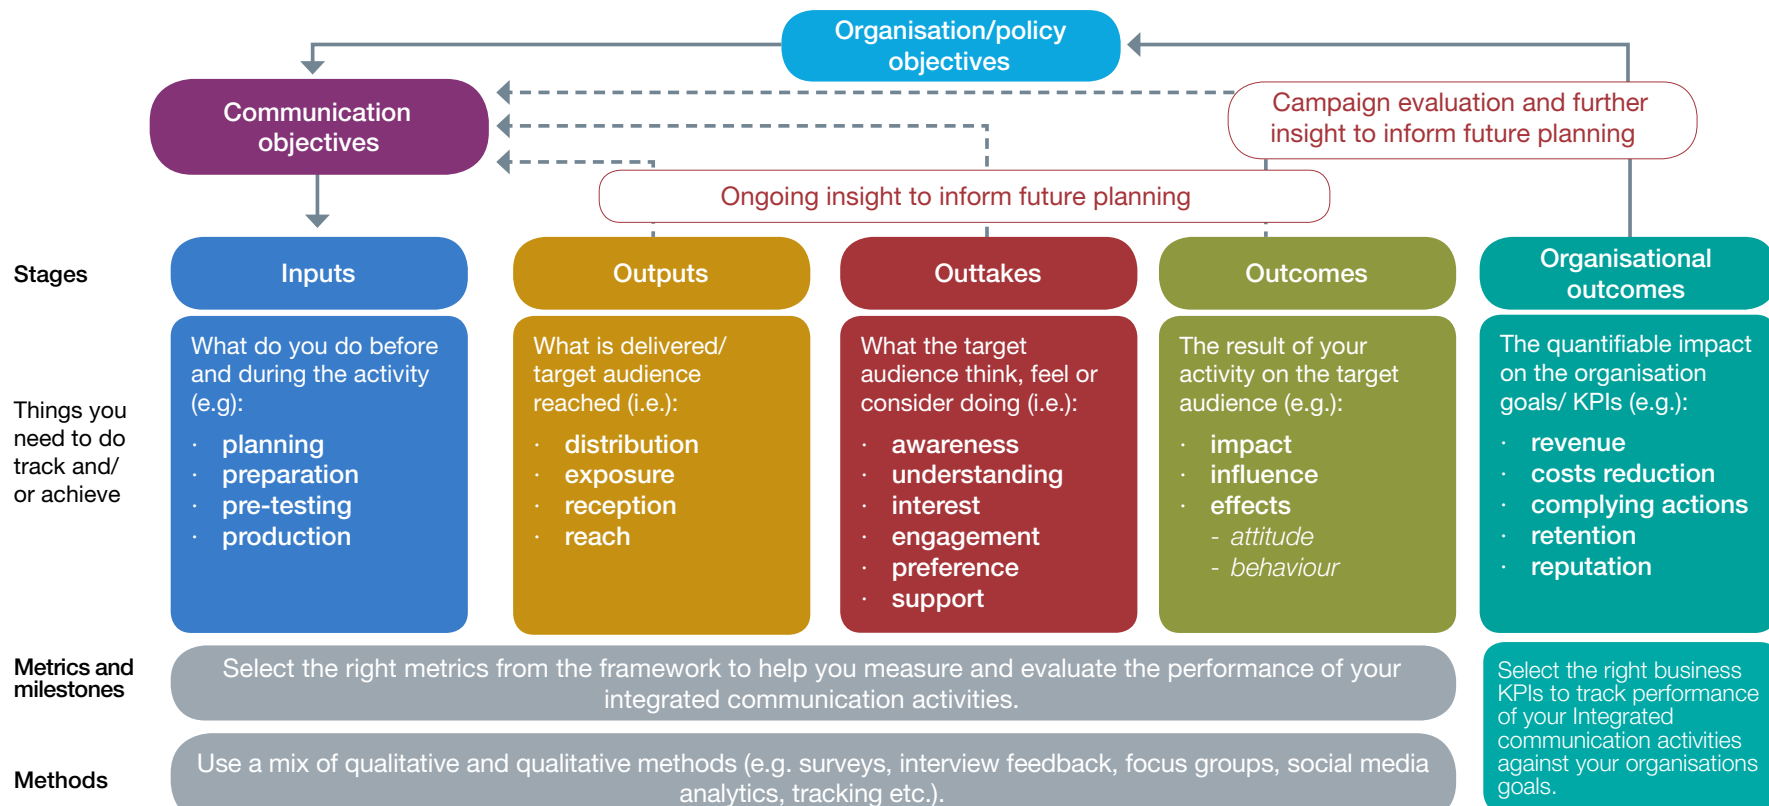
Organisation/policy objectives

Communication objectives

Campaign evaluation and further insight to inform future planning

Ongoing insight to inform future planning

Stages

Inputs

Outputs

Outtakes

Outcomes

Organisational outcomes

Things you need to do track and/ or achieve

What do you do before and during the activity (e.g):
· planning
· preparation
· pre-testing
· production

What is delivered/ target audience reached (i.e.):
· distribution
· exposure
· reception
· reach

What the target audience think, feel or consider doing (i.e.):
· awareness
· understanding
· interest
· engagement
· preference
· support

The result of your activity on the target audience (e.g.):
· impact
· influence
· effects
- attitude
- behaviour

The quantifiable impact on the organisation goals/ KPIs (e.g.):
· revenue
· costs reduction
· complying actions
· retention
· reputation

Metrics and milestones

Select the right metrics from the framework to help you measure and evaluate the performance of your integrated communication activities.

Select the right business KPIs to track performance of your Integrated communication activities against your organisations goals.

Methods

Use a mix of qualitative and qualitative methods (e.g. surveys, interview feedback, focus groups, social media analytics, tracking etc.).